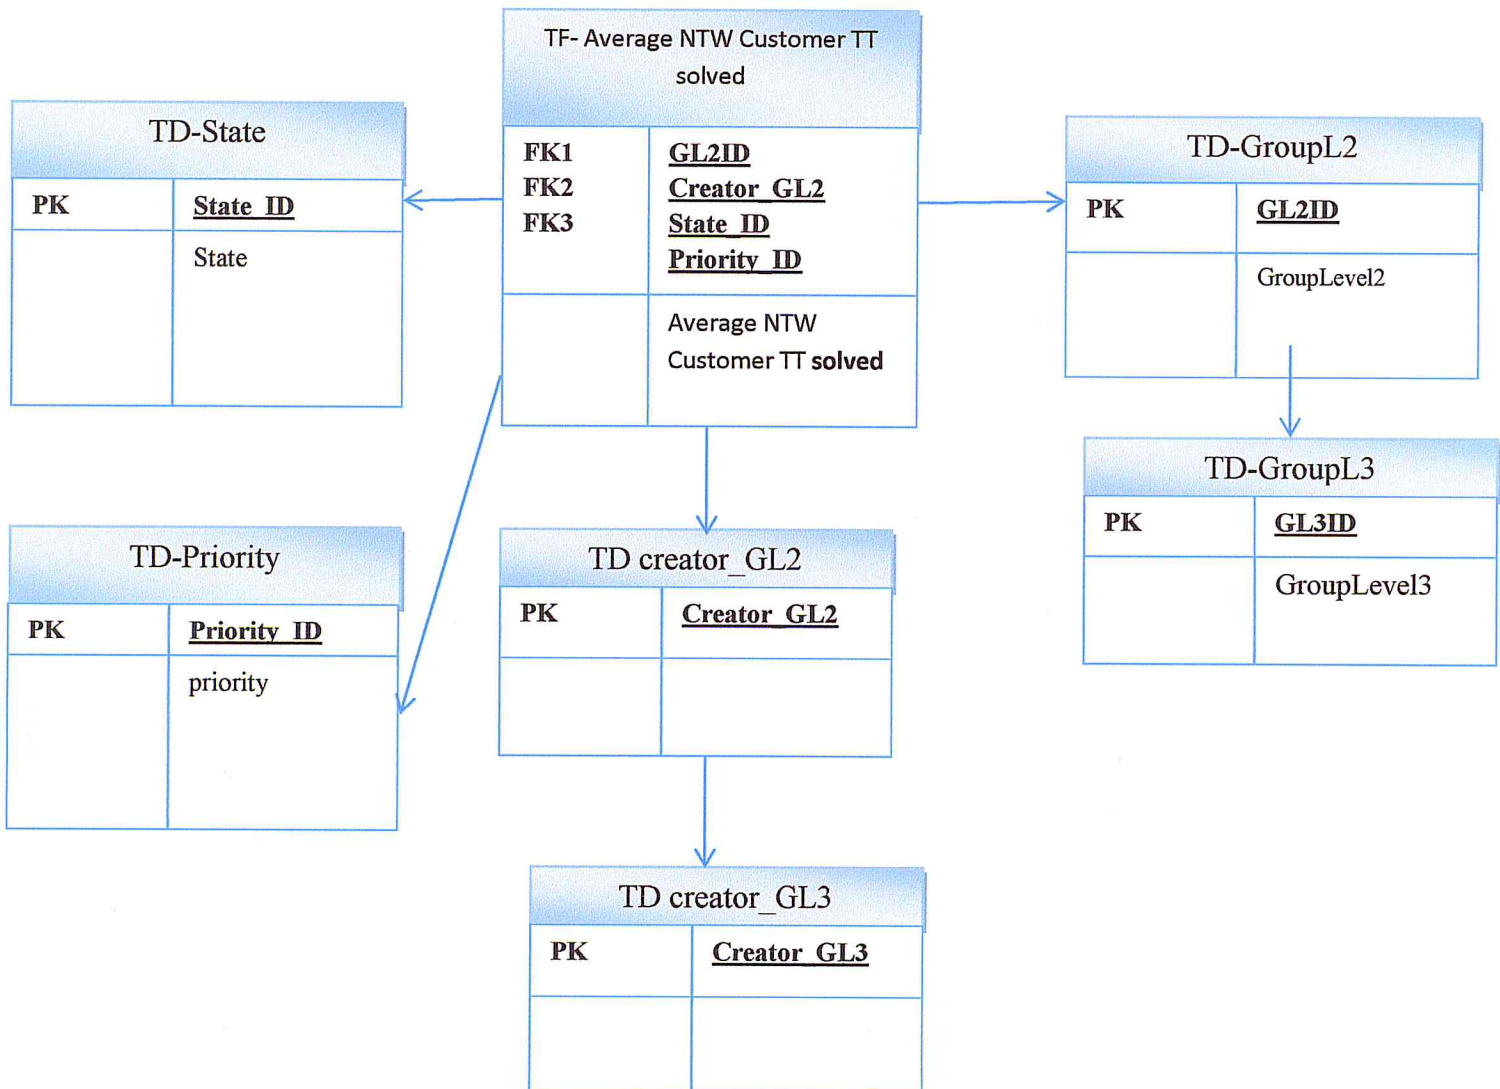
TF- Average NTW Customer TT solved

| FK1 | GL2ID |
|---|---|
| FK2 | Creator_GL2 |
| FK3 | State_ID |
| | Priority_ID |
| | Average NTW Customer TT solved |

TD-State

| PK | State_ID |
|---|---|
| | State |

TD-GroupL2

| PK | GL2ID |
|---|---|
| | GroupLevel2 |

TD-GroupL3

| PK | GL3ID |
|---|---|
| | GroupLevel3 |

TD-Priority

| PK | Priority_ID |
|---|---|
| | priority |

TD creator_GL2

| PK | Creator_GL2 |
|---|---|
| | |

TD creator_GL3

| PK | Creator_GL3 |
|---|---|
| | |